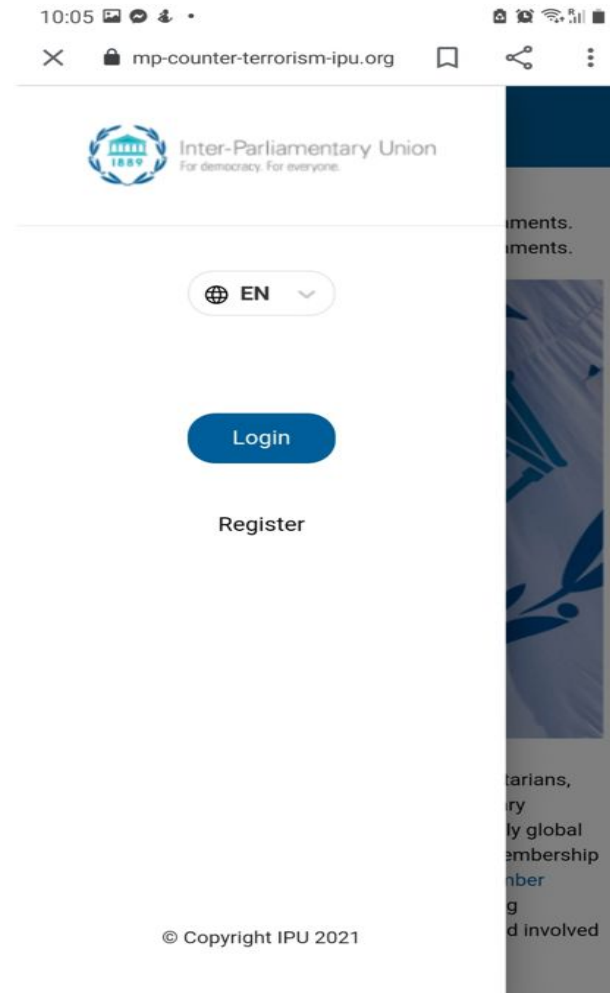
10:05

mp-counter-terrorism-ipu.org

1889
Inter-Parliamentary Union
For democracy. For everyone.

EN

Login

Register

© Copyright IPU 2021

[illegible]ments.
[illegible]ments.

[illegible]tarians,
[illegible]ry
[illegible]ly global
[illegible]embership
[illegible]nber
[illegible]g
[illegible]d involved